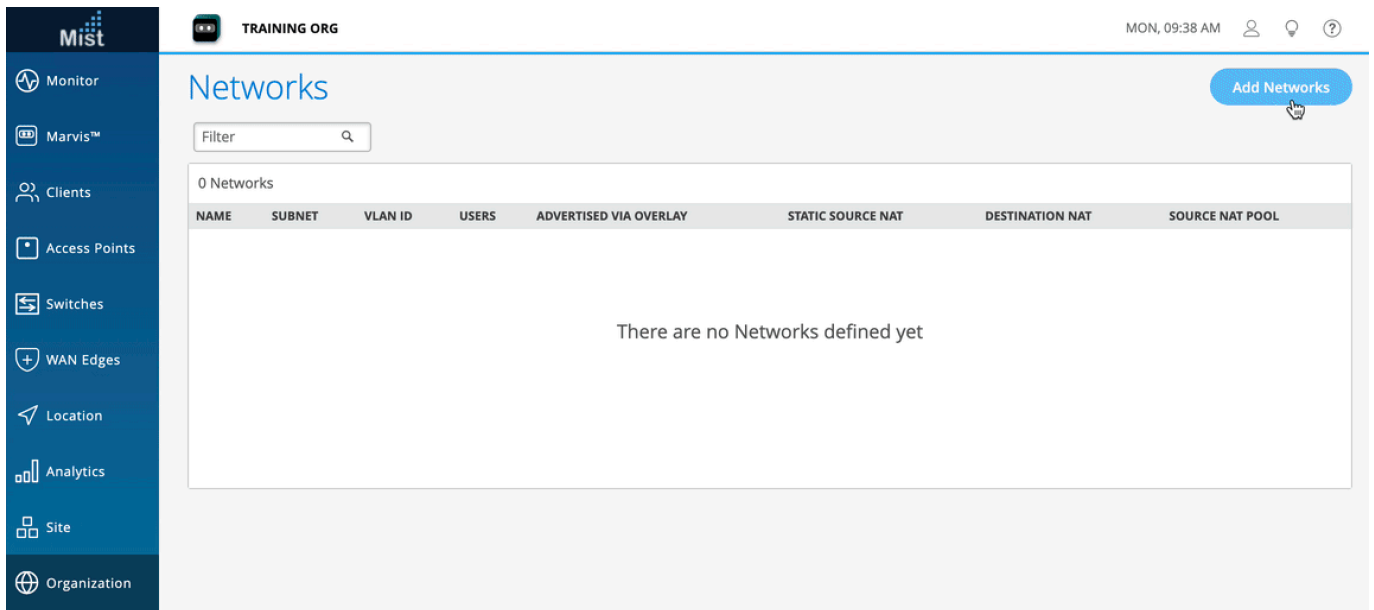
Mist

Monitor
Marvis™
Clients
Access Points
Switches
WAN Edges
Location
Analytics
Site
Organization

TRAINING ORG

MON, 09:38 AM

Networks

Add Networks

Filter

0 Networks

| NAME | SUBNET | VLAN ID | USERS | ADVERTISED VIA OVERLAY | STATIC SOURCE NAT | DESTINATION NAT | SOURCE NAT POOL |
|---|---|---|---|---|---|---|---|

There are no Networks defined yet